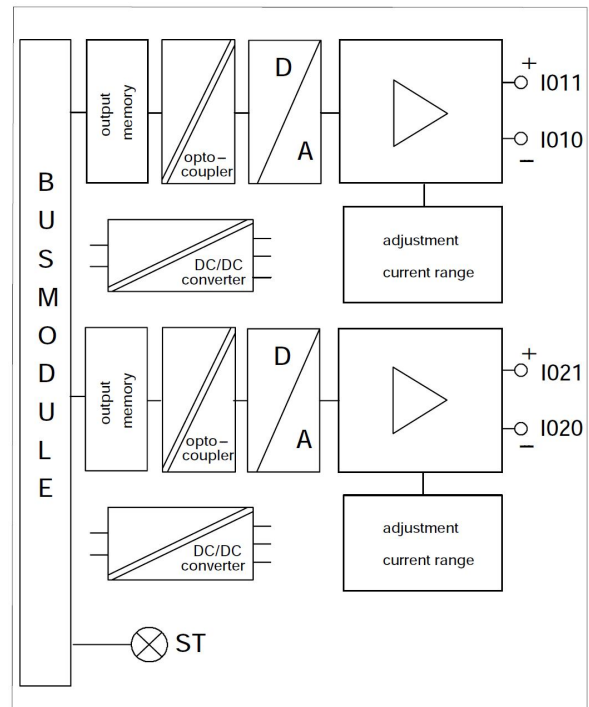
BUSMODULE

output memory

opto–coupler

D

A

+

I011

I010

–

DC/DC converter

adjustment

current range

output memory

opto–coupler

D

A

+

I021

I020

–

DC/DC converter

adjustment

current range

ST